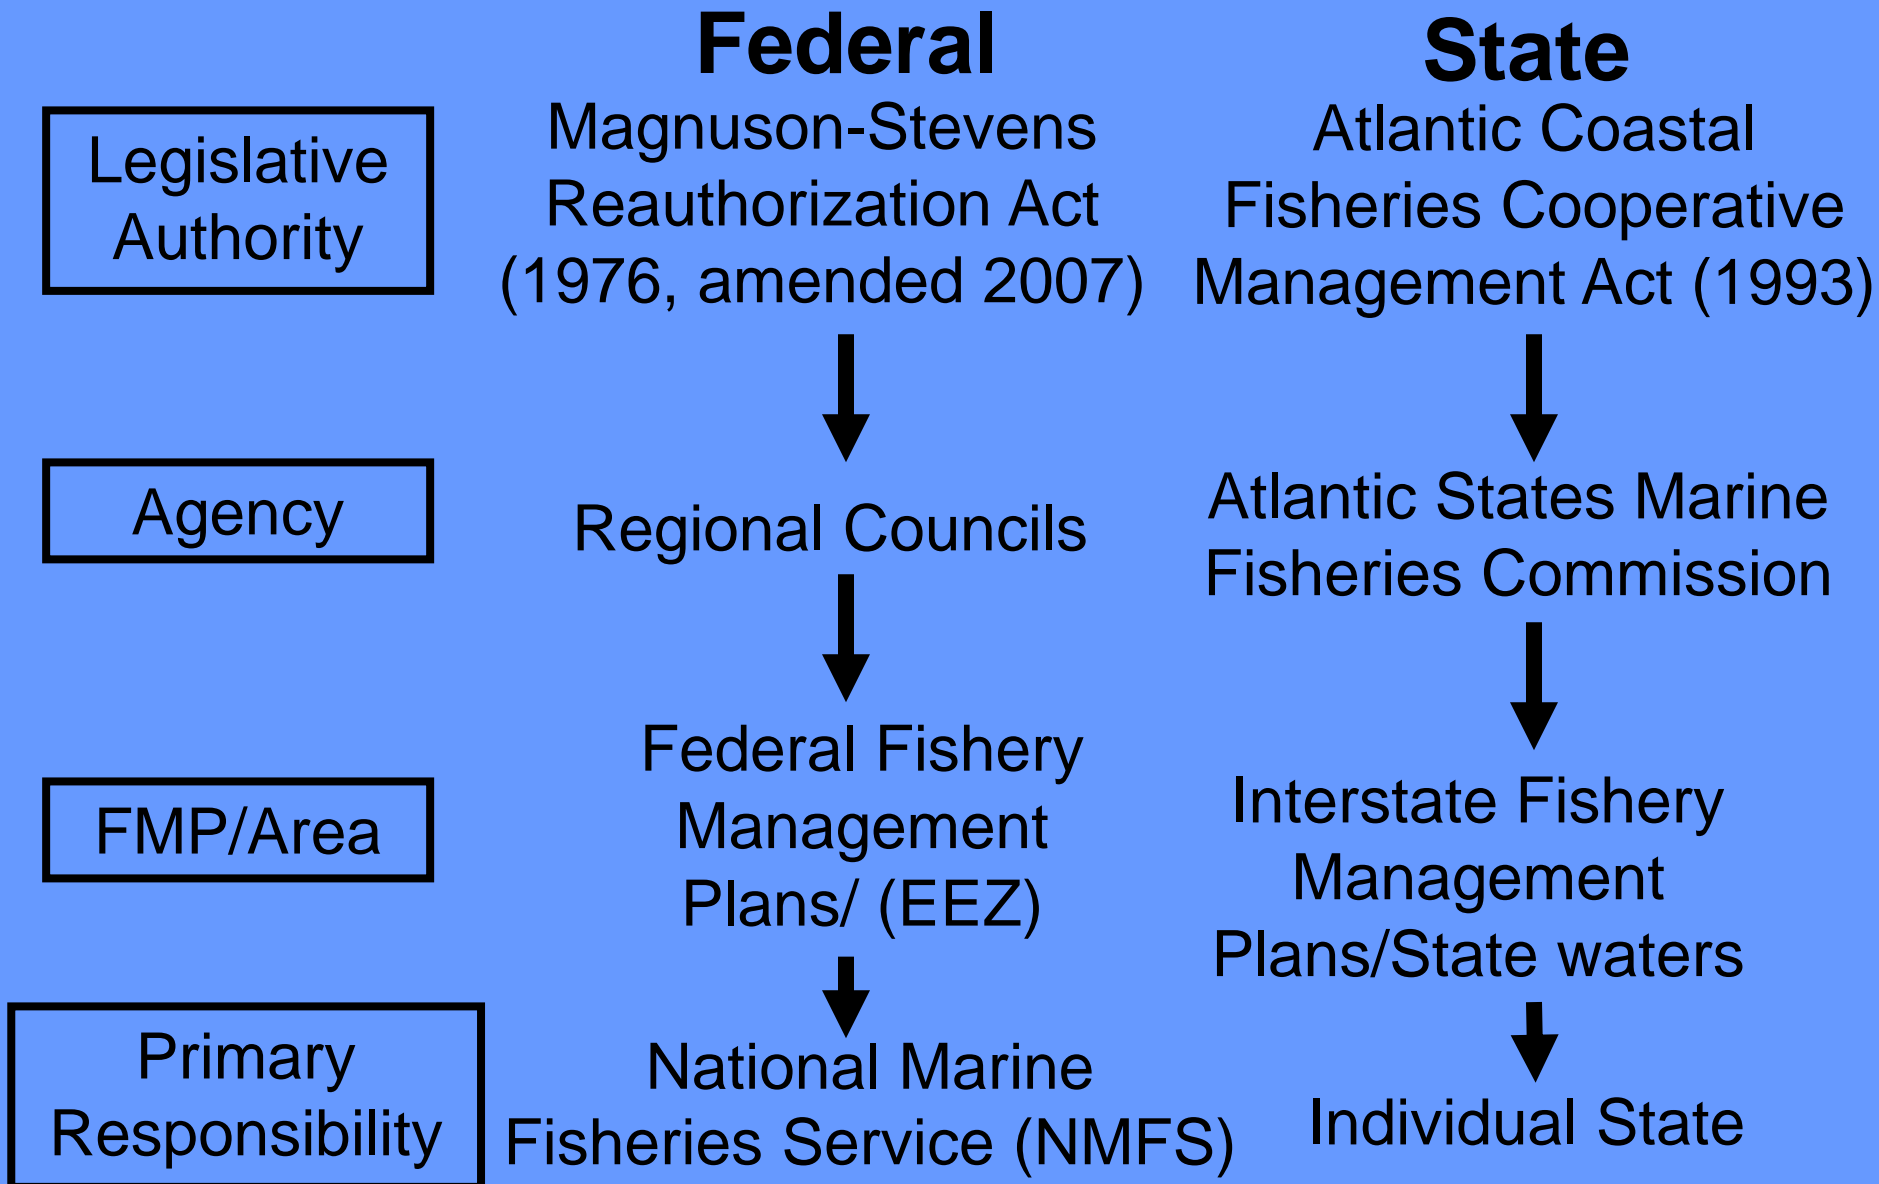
Federal

State

Legislative Authority

Magnuson-Stevens Reauthorization Act (1976, amended 2007)

Atlantic Coastal Fisheries Cooperative Management Act (1993)

Agency

Regional Councils

Atlantic States Marine Fisheries Commission

FMP/Area

Federal Fishery Management Plans/ (EEZ)

Interstate Fishery Management Plans/State waters

Primary Responsibility

National Marine Fisheries Service (NMFS)

Individual State